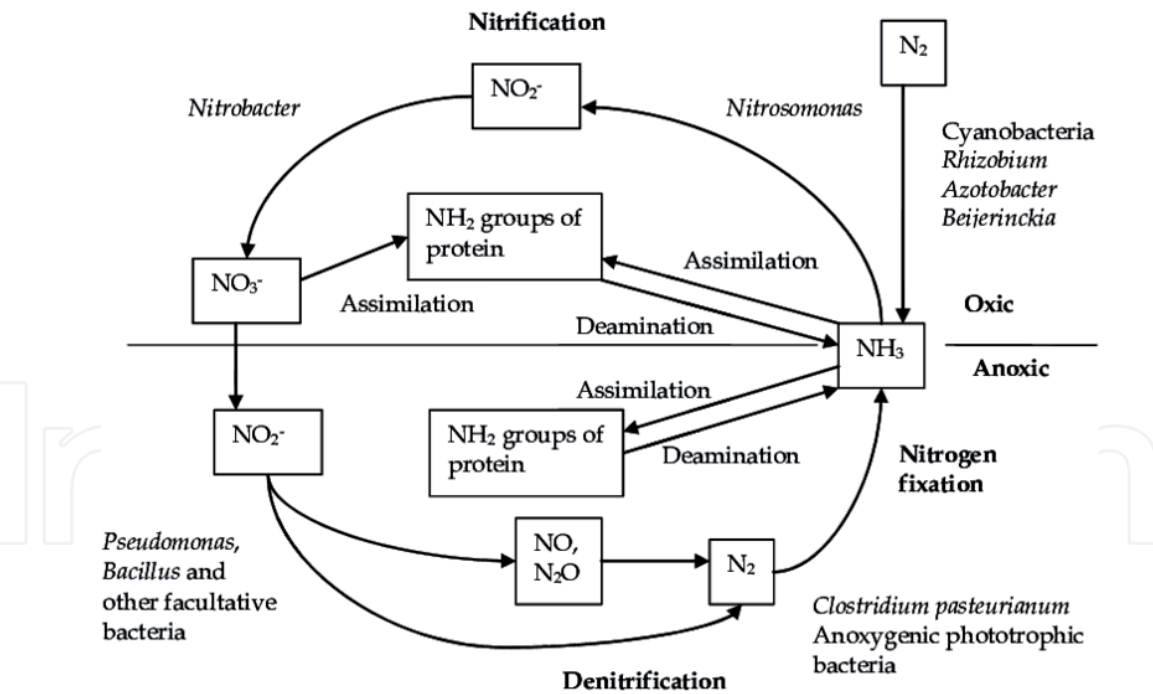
Nitrification

$N_2$

$NO_2^-$

Nitrobacter

Nitrosomonas

Cyanobacteria
Rhizobium
Azotobacter
Beijerinckia

$NH_2$ groups of protein

$NO_3^-$

Assimilation

Assimilation

Deamination

Oxic

$NH_3$

Anoxic

Assimilation

$NO_2^-$

$NH_2$ groups of protein

Deamination

Nitrogen fixation

Pseudomonas, Bacillus and other facultative bacteria

NO, $N_2O$

$N_2$

Clostridium pasteurianum
Anoxygenic phototrophic bacteria

Denitrification